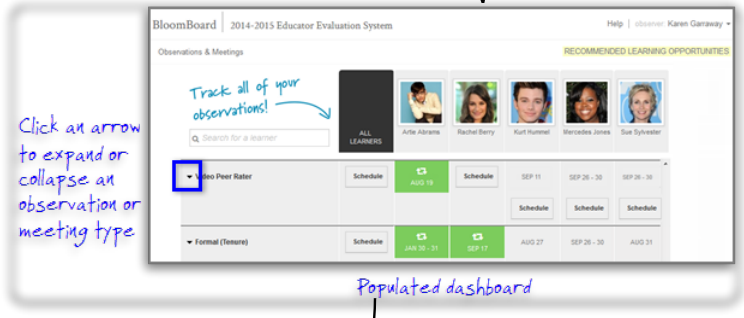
Click an arrow to expand or collapse an observation or meeting type

BloomBoard | 2014-2015 Educator Evaluation System

Help | observer Karen Garraway

Observations & Meetings

RECOMMENDED LEARNING OPPORTUNITIES

Track all of your observations!

Search for a learner

ALL LEARNERS

Artie Abrams

Rachel Berry

Kurt Hummel

Mercedes Jones

Sue Sylvester

Video Peer Rater

Schedule

AUG 19

Schedule

SEP 11

SEP 26 - 30

SEP 26 - 30

Schedule

Schedule

Schedule

Formal (Tenure)

Schedule

JAN 30 - 31

SEP 17

AUG 27

SEP 26 - 30

AUG 31

Populated dashboard